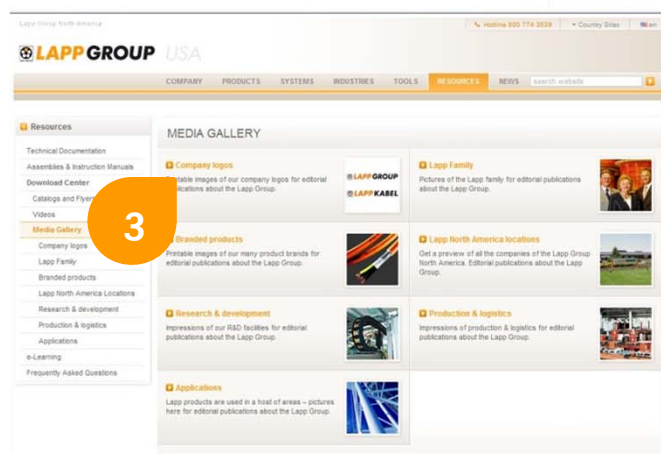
Lapp Group North America

Hotline 800 774 3539 | Country Sites | en

LAPP GROUP USA

COMPANY PRODUCTS SYSTEMS INDUSTRIES TOOLS RESOURCES NEWS search website

Resources

Technical Documentation
Assemblies & Instruction Manuals
Download Center
Catalogs and Flyers
Videos
Media Gallery
Company logos
Lapp Family
Branded products
Lapp North America Locations
Research & development
Production & logistics
Applications
e-Learning
Frequently Asked Questions

3

MEDIA GALLERY

Company logos
Printable images of our company logos for editorial publications about the Lapp Group.

LAPP GROUP
LAPP KABEL

Lapp Family
Pictures of the Lapp family for editorial publications about the Lapp Group.

Branded products
Printable images of our many product brands for editorial publications about the Lapp Group.

Lapp North America locations
Get a preview of all the companies of the Lapp Group North America. Editorial publications about the Lapp Group.

Research & development
Impressions of our R&D facilities for editorial publications about the Lapp Group.

Production & logistics
Impressions of production & logistics for editorial publications about the Lapp Group.

Applications
Lapp products are used in a host of areas – pictures here for editorial publications about the Lapp Group.